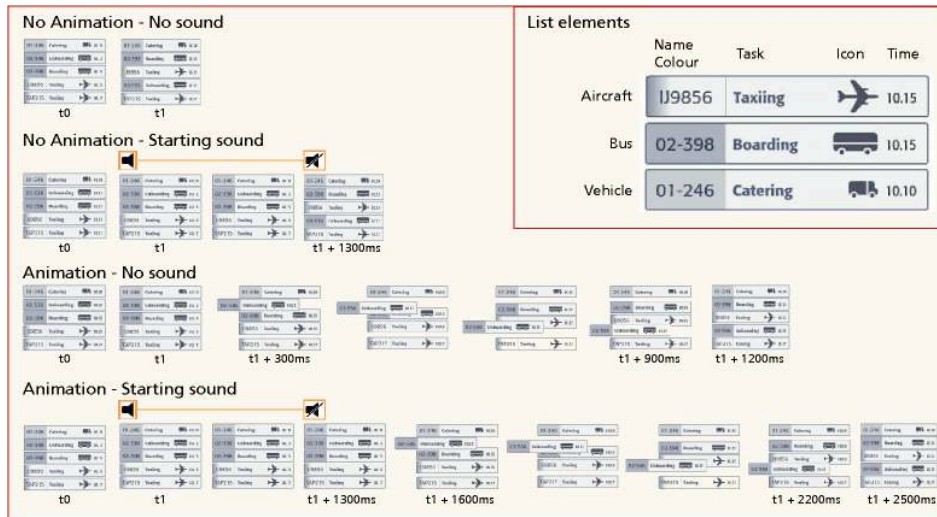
No Animation - No sound

t0 t1

No Animation - Starting sound

t0 t1 t1 + 1300ms

Animation - No sound

t0 t1 t1 + 300ms t1 + 900ms t1 + 1200ms

Animation - Starting sound

t0 t1 t1 + 1300ms t1 + 1600ms t1 + 2200ms t1 + 2500ms

List elements

| | Name Colour | Task | Icon | Time |
|---|---|---|---|---|
| Aircraft | IJ9856 | Taxiing | | 10.15 |
| Bus | 02-398 | Boarding | | 10.15 |
| Vehicle | 01-246 | Catering | | 10.10 |